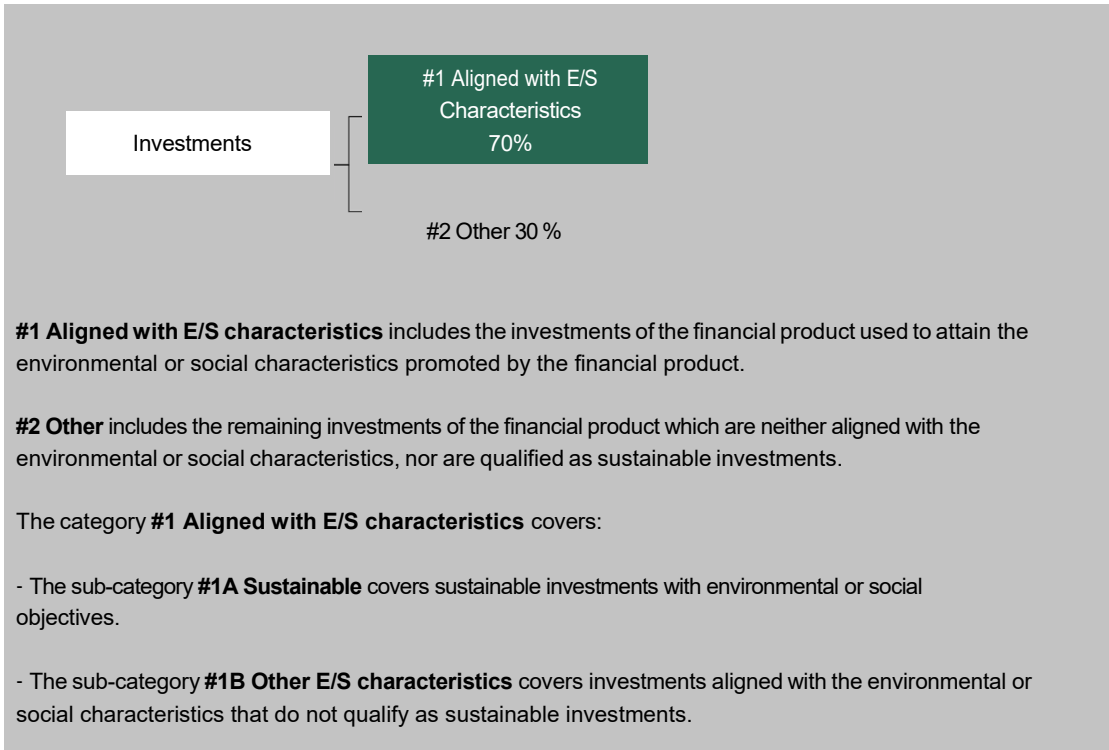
Investments

#1 Aligned with E/S Characteristics 70%

#2 Other 30 %

**#1 Aligned with E/S characteristics** includes the investments of the financial product used to attain the environmental or social characteristics promoted by the financial product.

**#2 Other** includes the remaining investments of the financial product which are neither aligned with the environmental or social characteristics, nor are qualified as sustainable investments.

The category **#1 Aligned with E/S characteristics** covers:

- The sub-category **#1A Sustainable** covers sustainable investments with environmental or social objectives.

- The sub-category **#1B Other E/S characteristics** covers investments aligned with the environmental or social characteristics that do not qualify as sustainable investments.